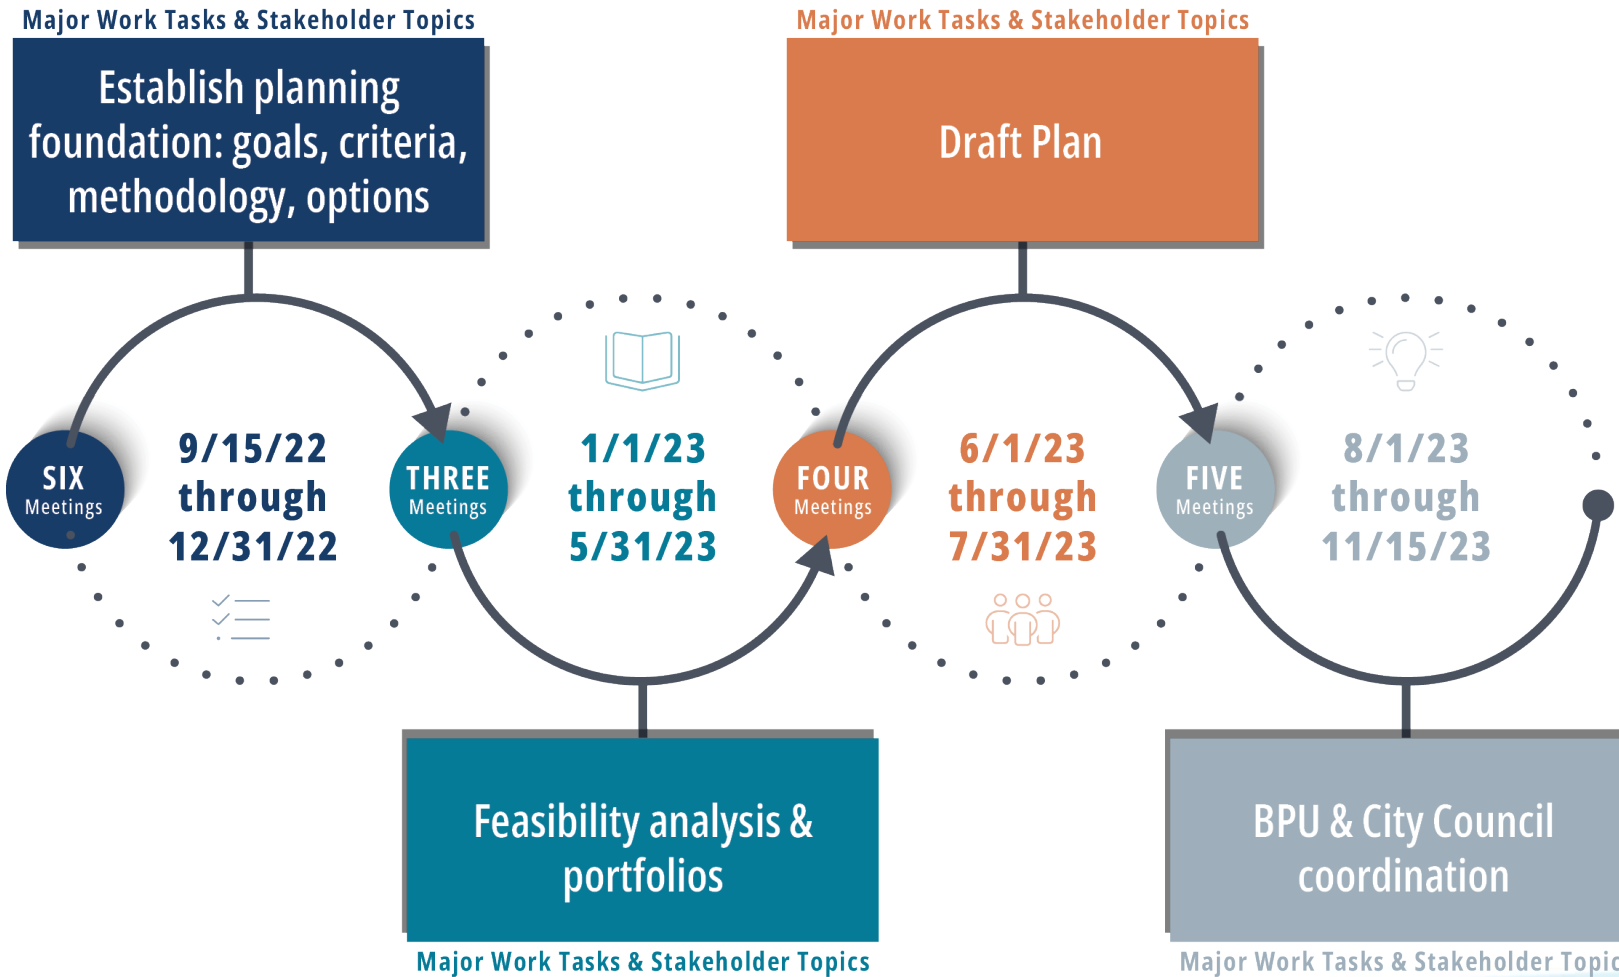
Major Work Tasks & Stakeholder Topics

Establish planning foundation: goals, criteria, methodology, options

Major Work Tasks & Stakeholder Topics

Draft Plan

SIX Meetings

9/15/22 through 12/31/22

THREE Meetings

1/1/23 through 5/31/23

FOUR Meetings

6/1/23 through 7/31/23

FIVE Meetings

8/1/23 through 11/15/23

Feasibility analysis & portfolios

Major Work Tasks & Stakeholder Topics

BPU & City Council coordination

Major Work Tasks & Stakeholder Topi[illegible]